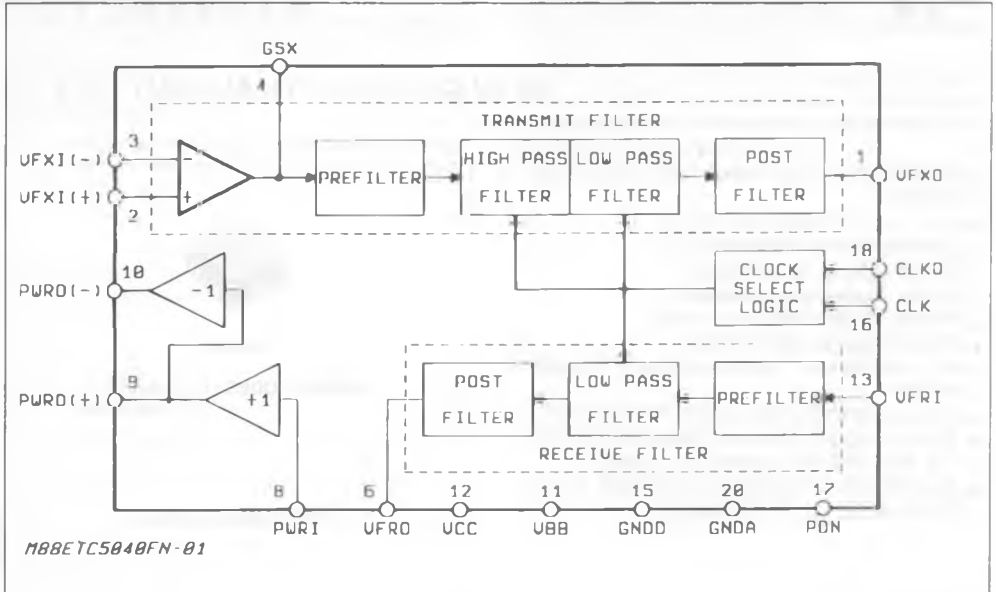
GSX
4
TRANSMIT FILTER
3
VFXI(-)
VFXI(+)
2
PREFILTER
HIGH PASS FILTER
LOW PASS FILTER
POST FILTER
1
VFXO
10
PWRO(-)
-1
CLOCK SELECT LOGIC
18
CLKO
CLK
16
9
PWRO(+)
+1
POST FILTER
LOW PASS FILTER
PREFILTER
13
VFRI
RECEIVE FILTER
8
PWRI
6
VFRO
12
VCC
11
VBB
15
GNDD
20
GNDA
17
PDN
M88ETC5040FN-01